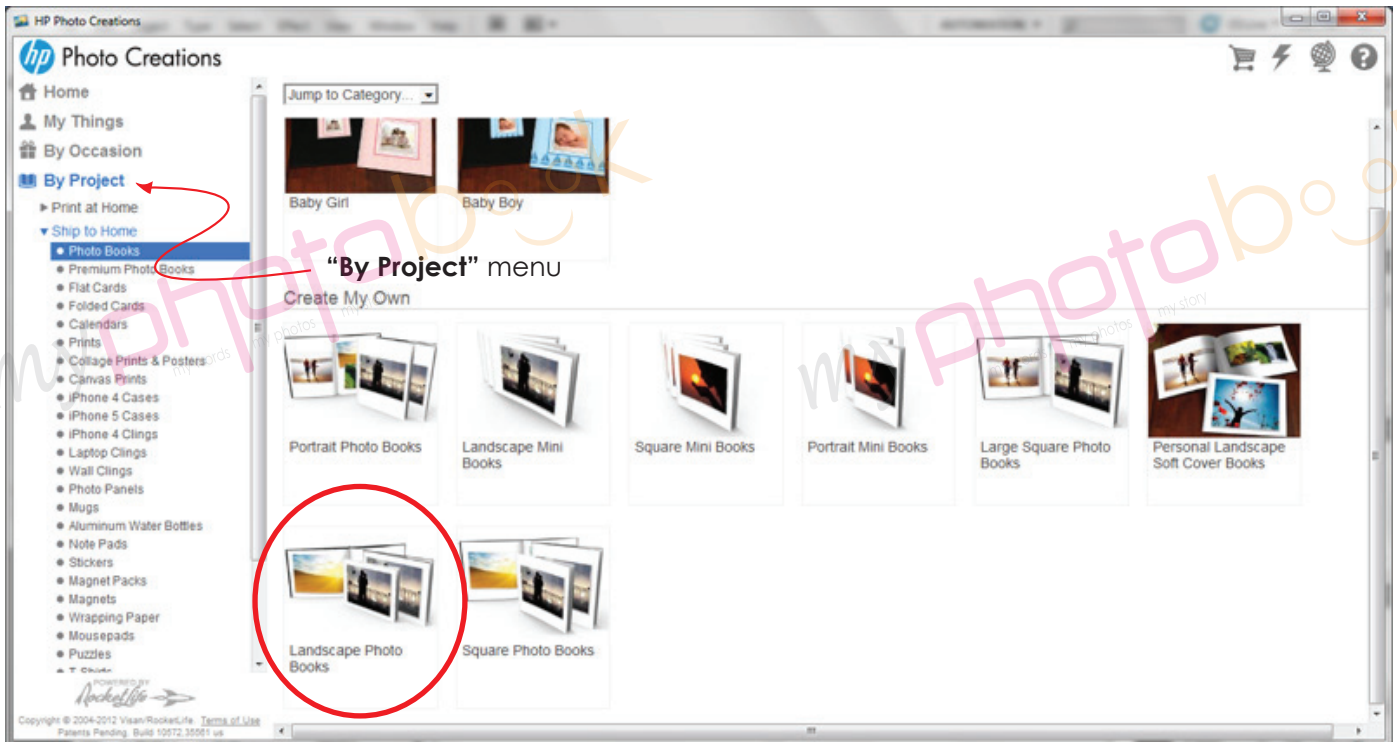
HP Photo Creations

Photo Creations

Home
My Things
By Occasion
By Project
▸ Print at Home
▾ Ship to Home
• Photo Books
• Premium Photo Books
• Flat Cards
• Folded Cards
• Calendars
• Prints
• Collage Prints & Posters
• Canvas Prints
• iPhone 4 Cases
• iPhone 5 Cases
• iPhone 4 Clings
• Laptop Clings
• Wall Clings
• Photo Panels
• Mugs
• Aluminum Water Bottles
• Note Pads
• Stickers
• Magnet Packs
• Magnets
• Wrapping Paper
• Mousepads
• Puzzles
• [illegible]

POWERED BY RocketLife

Copyright © 2004-2012 Visan/RocketLife. Terms of Use
Patents Pending. Build 10572.35561 us

Jump to Category...

Baby Girl
Baby Boy

"By Project" menu

Create My Own

Portrait Photo Books
Landscape Mini Books
Square Mini Books
Portrait Mini Books
Large Square Photo Books
Personal Landscape Soft Cover Books
Landscape Photo Books
Square Photo Books

my photobook